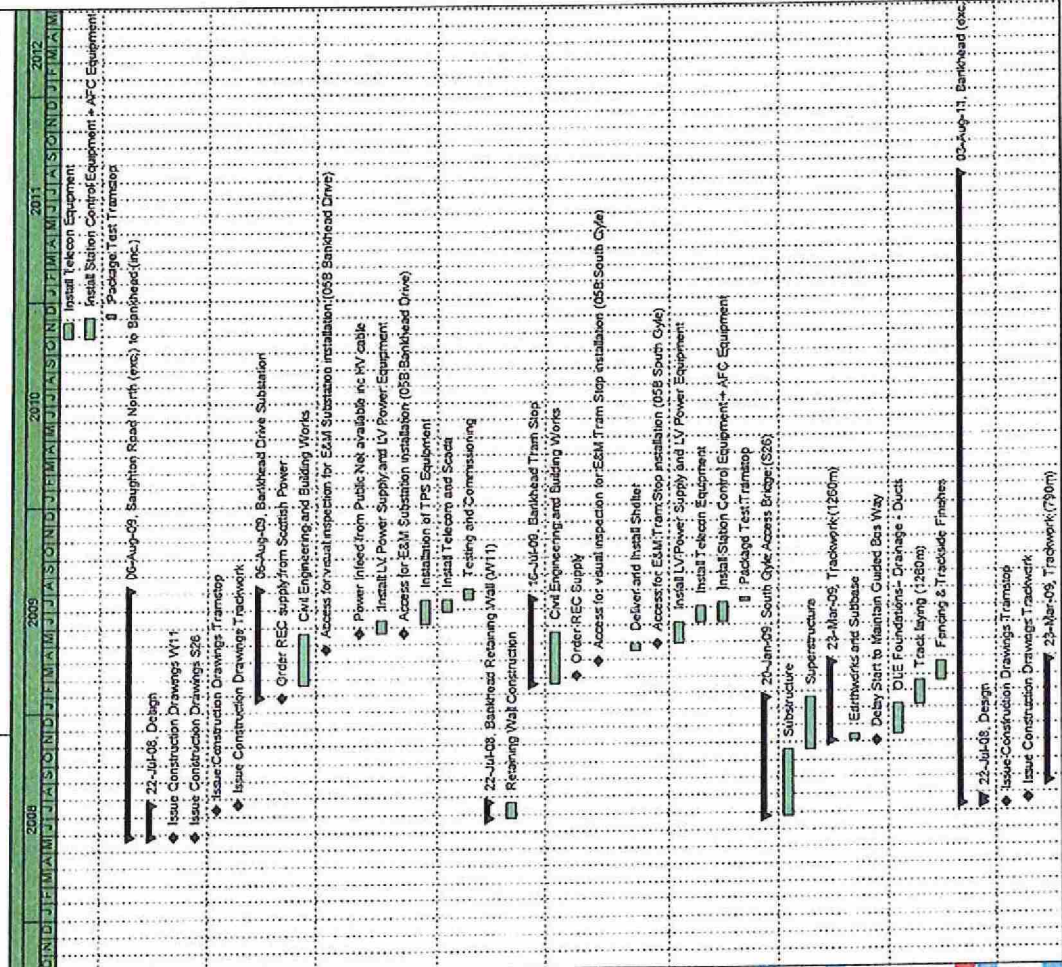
2008
O N D J F M A M J J A S O N D
2009
J F M A M J J A S O N D
2010
J F M A M J J A S O N D
2011
J F M A M J J A S O N D
2012
J F M A M

Install Telecon Equipment
Install Station Control Equipment + AFC Equipment
Package Test Tramstop
06-Aug-09, Saughton Road North (exc) to Bankhead (inc)
22-Jul-08, Design
Issue Construction Drawings W11
Issue Construction Drawings S26
Issue Construction Drawings Tramstop
Issue Construction Drainage Trackwork
06-Aug-09, Bankhead Drive Substation
Order REC supply from Scottish Power
Civil Engineering and Building Works
Access for visual inspection for E&M Substation installation (05B Bankhead Drive)
Power infeed from Public Net available inc HV cable
Install LV Power Supply and LV Power Equipment
Access for E&M Substation installation (05B Bankhead Drive)
Installation of TPS Equipment
Install Telecoms and Scada
Testing and Commissioning
22-Jul-08, Bankhead Retaining Wall (W11)
Retaining Wall Construction
15-Jul-09, Bankhead Tram Stop
Civil Engineering and Building Works
Order REC Supply
Access for visual inspection for E&M Tram Stop installation (05B South Gyle)
Deliver and Install Shelter
Access for E&M Tram Stop installation (05B South Gyle)
Install LV Power Supply and LV Power Equipment
Install Telecon Equipment
Install Station Control Equipment + AFC Equipment
Package Test Tramstop
20-Jan-09, South Gyle Access Bridge (S26)
Substructure
Superstructure
23-Mar-09, Trackwork (1260m)
Earthworks and Subbase
Delay Start to Maintain Guided Bus Way
DUE Foundations - Drainage - Ducts
Track laying (1260m)
Fencing & Trackside Finishes
03-Aug-11, Bankhead (exc
22-Jul-08, Design
Issue Construction Drawings Tramstop
Issue Construction Drawings Trackwork
23-Mar-09, Trackwork (790m)